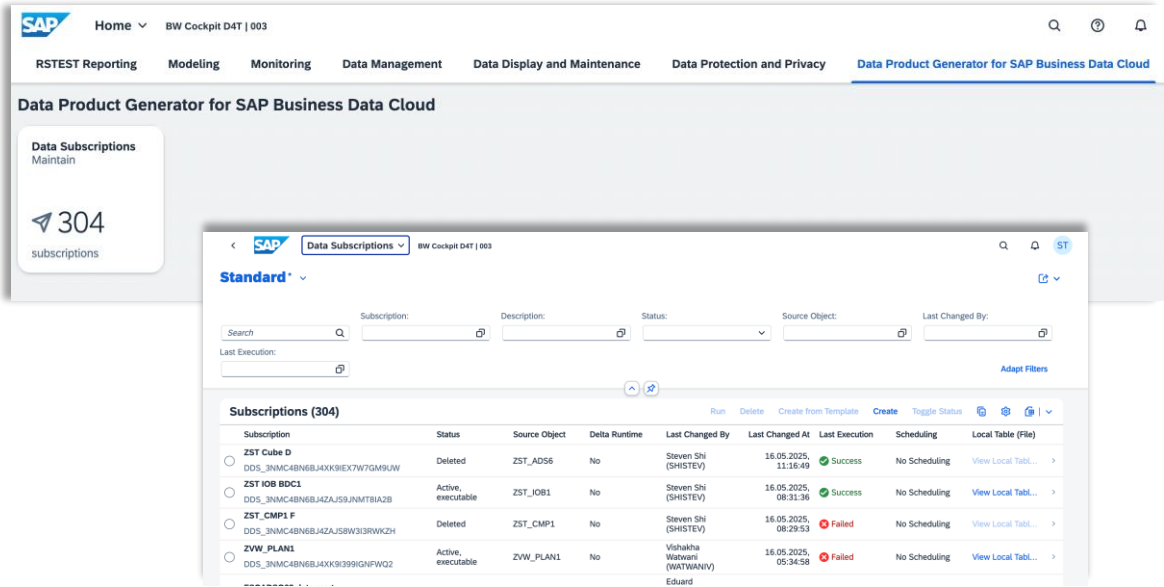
SAP Home BW Cockpit D4T | 003

RSTEST Reporting Modeling Monitoring Data Management Data Display and Maintenance Data Protection and Privacy Data Product Generator for SAP Business Data Cloud

Data Product Generator for SAP Business Data Cloud

Data Subscriptions
Maintain

304
subscriptions

SAP Data Subscriptions BW Cockpit D4T | 003 ST

Standard*

Search
Subscription:
Description:
Status:
Source Object:
Last Changed By:
Last Execution:
Adapt Filters

Subscriptions (304) Run Delete Create from Template Create Toggle Status

| Subscription | Status | Source Object | Delta Runtime | Last Changed By | Last Changed At | Last Execution | Scheduling | Local Table (File) |
|---|---|---|---|---|---|---|---|---|
| ZST Cube D DDS_3NMC4BN6BJ4XK9IEX7W7GM9UW | Deleted | ZST_ADS6 | No | Steven Shi (SHISTEV) | 16.05.2025, 11:16:49 | Success | No Scheduling | View Local Tabl... |
| ZST IOB BDC1 DDS_3NMC4BN6BJ4ZAJ59JNMT8IA2B | Active, executable | ZST_IOB1 | No | Steven Shi (SHISTEV) | 16.05.2025, 08:31:36 | Success | No Scheduling | View Local Tabl... |
| ZST_CMP1 F DDS_3NMC4BN6BJ4ZAJS8W3I3RWKZH | Deleted | ZST_CMP1 | No | Steven Shi (SHISTEV) | 16.05.2025, 08:29:53 | Failed | No Scheduling | View Local Tabl... |
| ZVW_PLAN1 DDS_3NMC4BN6BJ4XK9I399IGNFWQ2 | Active, executable | ZVW_PLAN1 | No | Vishakha Watwani (WATWANIV) | 16.05.2025, 05:34:58 | Failed | No Scheduling | View Local Tabl... |
| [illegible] | | | | Eduard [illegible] | | | | |